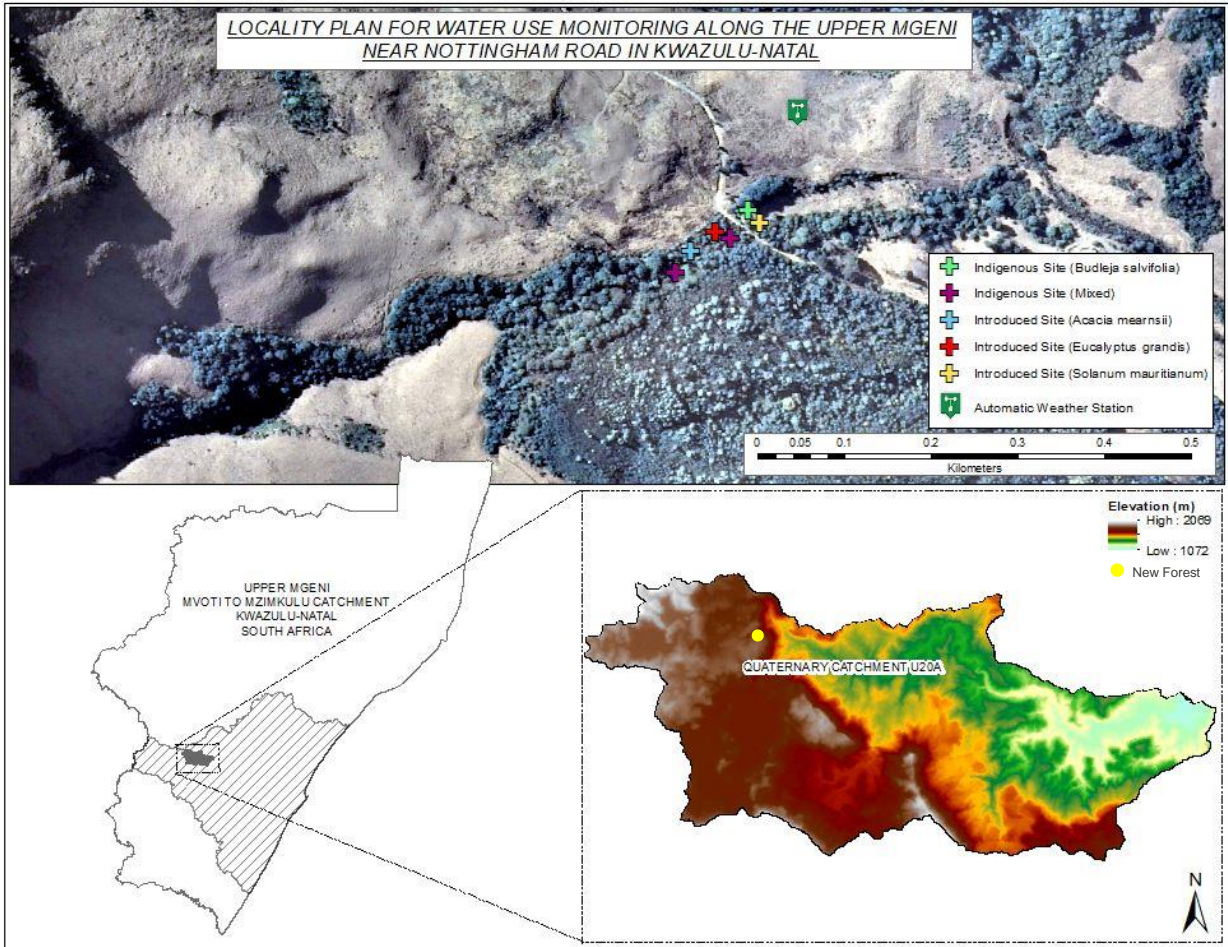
LOCALITY PLAN FOR WATER USE MONITORING ALONG THE UPPER MGENI NEAR NOTTINGHAM ROAD IN KWAZULU-NATAL

Indigenous Site (Budleja salvifolia)
Indigenous Site (Mixed)
Introduced Site (Acacia mearnsii)
Introduced Site (Eucalyptus grandis)
Introduced Site (Solanum mauritianum)
Automatic Weather Station

0 0.05 0.1 0.2 0.3 0.4 0.5
Kilometers

UPPER MGENI
MVOTI TO MZIMKULU CATCHMENT
KWAZULU-NATAL
SOUTH AFRICA

Elevation (m)
High : 2069
Low : 1072
New Forest

QUATERNARY CATCHMENT U20A

N